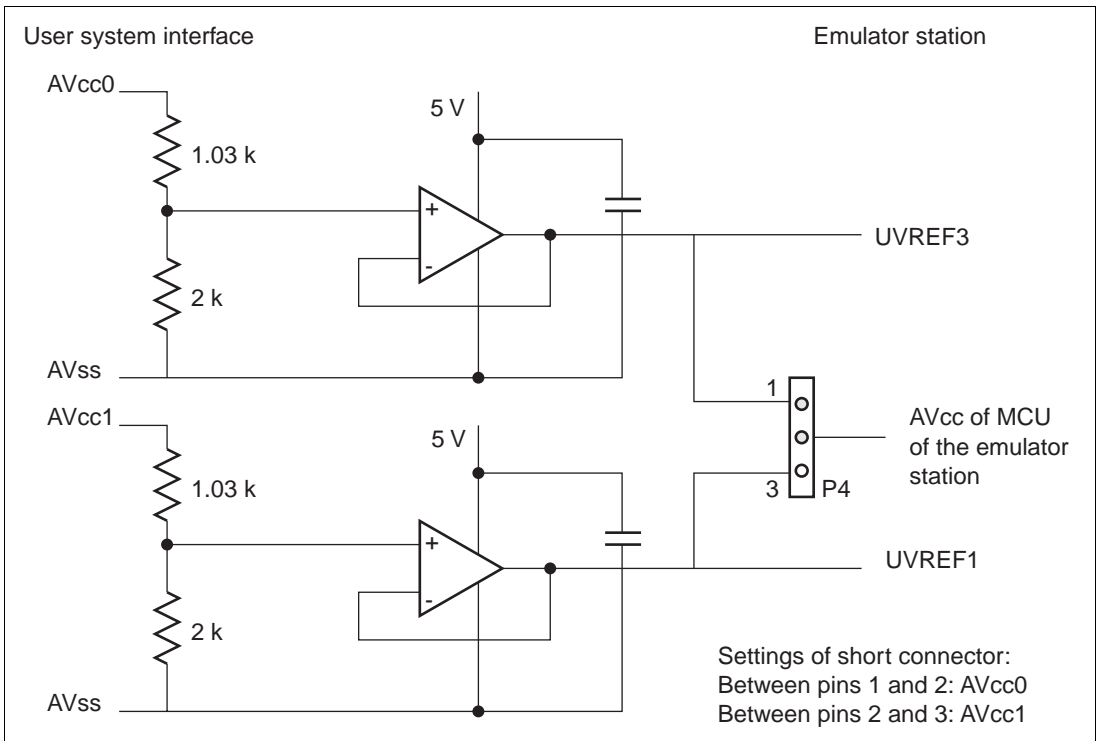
User system interface

Emulator station

AVcc0

5 V

1.03 k

+

-

UVREF3

2 k

AVss

1

AVcc of MCU of the emulator station

AVcc1

5 V

1.03 k

3

P4

+

-

UVREF1

2 k

Settings of short connector:
Between pins 1 and 2: AVcc0
Between pins 2 and 3: AVcc1

AVss